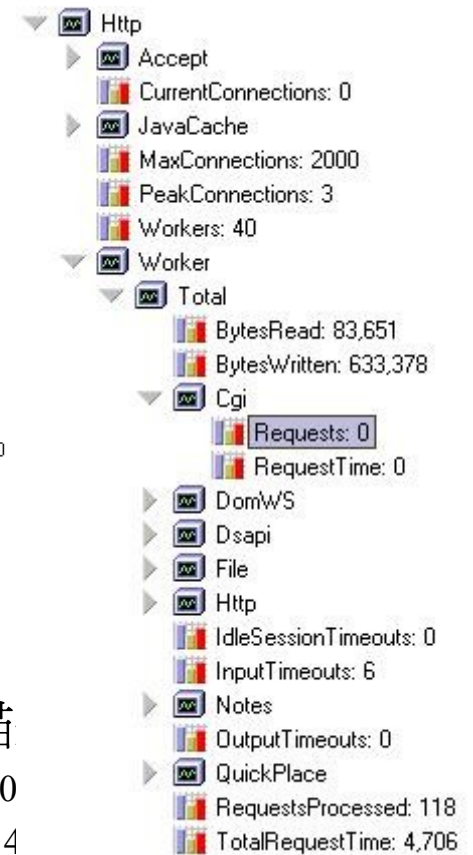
Http
Accept
CurrentConnections: 0
JavaCache
MaxConnections: 2000
PeakConnections: 3
Workers: 40
Worker
Total
BytesRead: 83,651
BytesWritten: 633,378
Cgi
Requests: 0
RequestTime: 0
DomWS
Dsapi
File
Http
IdleSessionTimeouts: 0
InputTimeouts: 6
Notes
OutputTimeouts: 0
QuickPlace
RequestsProcessed: 118
TotalRequestTime: 4,706